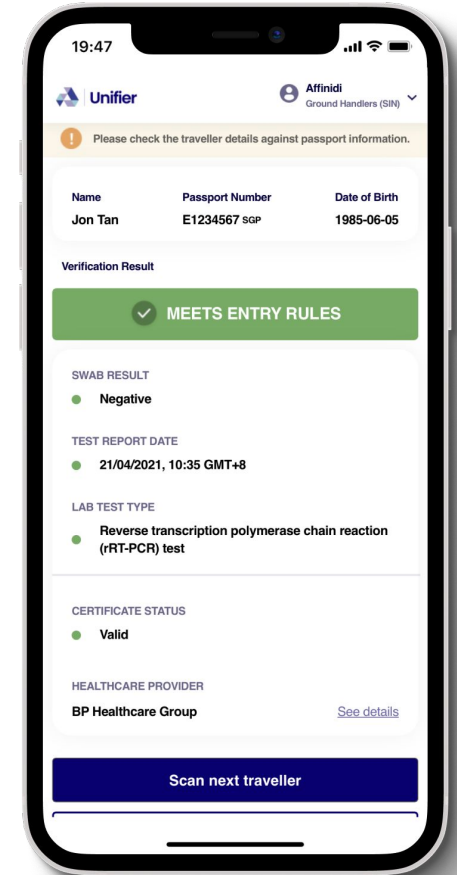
19:47

Unifier

Affinidi
Ground Handlers (SIN)

Please check the traveller details against passport information.

| Name | Passport Number | Date of Birth |
|---|---|---|
| Jon Tan | E1234567 SGP | 1985-06-05 |

Verification Result

MEETS ENTRY RULES

SWAB RESULT
Negative

TEST REPORT DATE
21/04/2021, 10:35 GMT+8

LAB TEST TYPE
Reverse transcription polymerase chain reaction (rRT-PCR) test

CERTIFICATE STATUS
Valid

HEALTHCARE PROVIDER
BP Healthcare Group
See details

Scan next traveller